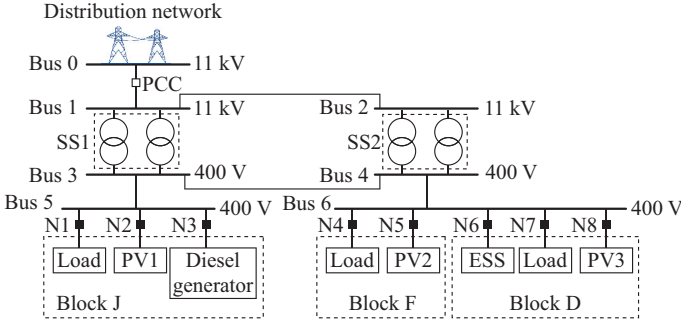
Distribution network

Bus 0 — 11 kV

PCC

Bus 1 — 11 kV

Bus 2 — 11 kV

SS1

SS2

Bus 3 — 400 V

Bus 4 — 400 V

Bus 5 — 400 V

Bus 6 — 400 V

N1 N2 N3

Load PV1 Diesel generator

Block J

N4 N5

Load PV2

Block F

N6 N7 N8

ESS Load PV3

Block D